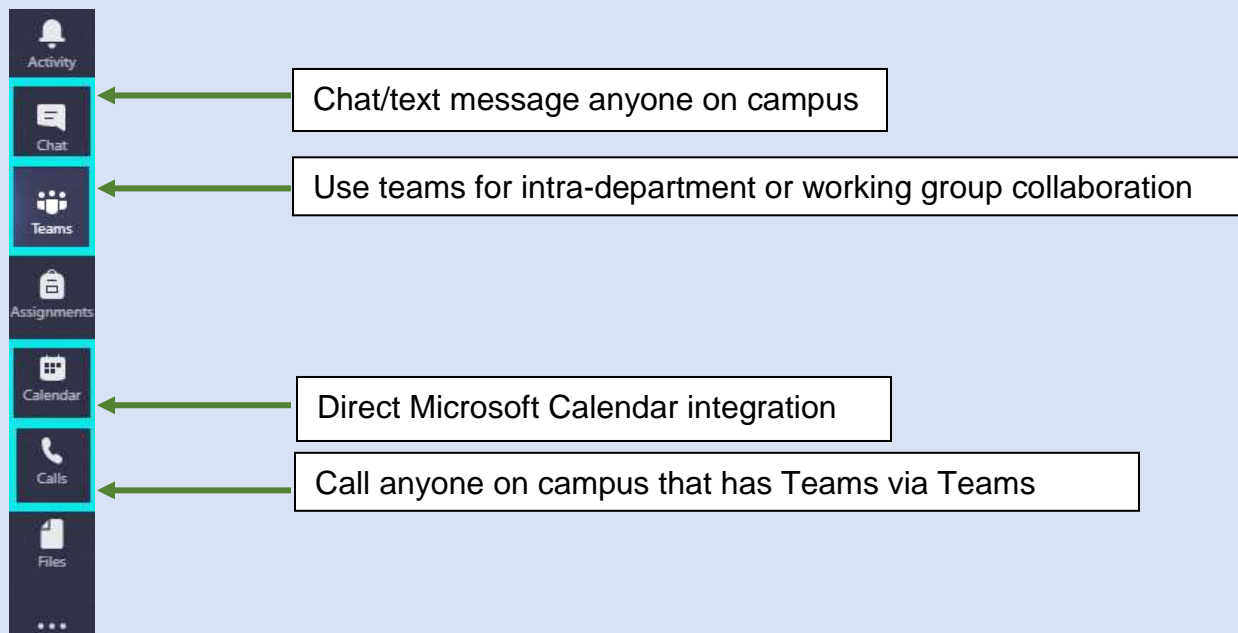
Activity

Chat

Chat/text message anyone on campus

Teams

Use teams for intra-department or working group collaboration

Assignments

Calendar

Direct Microsoft Calendar integration

Calls

Call anyone on campus that has Teams via Teams

Files

...